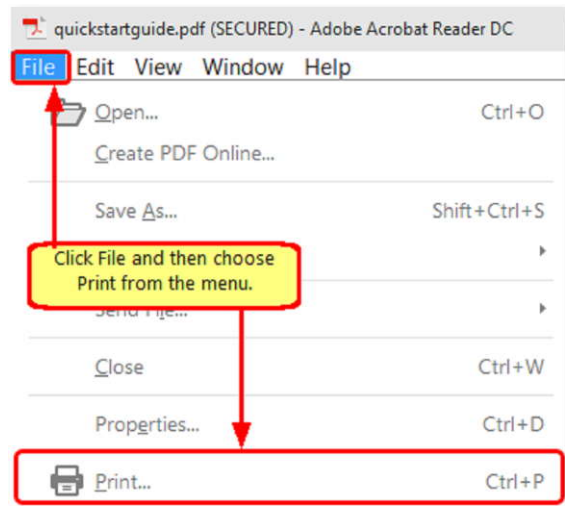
quickstartguide.pdf (SECURED) - Adobe Acrobat Reader DC

File Edit View Window Help

Open... Ctrl+O

Create PDF Online...

Save As... Shift+Ctrl+S

Click File and then choose Print from the menu.

Send File...

Close Ctrl+W

Properties... Ctrl+D

Print... Ctrl+P